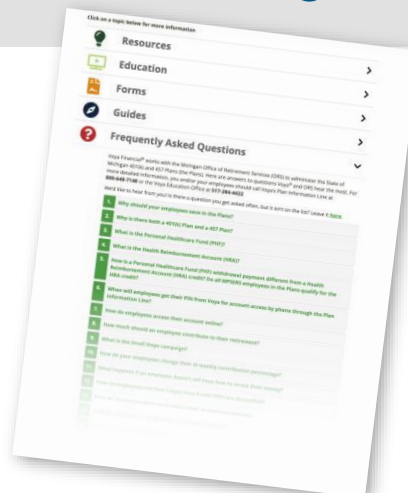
Click on a topic below for more information

Resources

Education >

Forms >

Guides >

Frequently Asked Questions

Voya Financial® works with the Michigan Office of Retirement Services (ORS) to administer the State of Michigan 401(k) and 457 Plans (the Plans). Here are answers to questions Voya® and ORS hear the most. For more detailed information, you and/or your employees should call Voya's Plan Information Line at 800-648-7588 or the Voya Education Office at 517-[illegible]-4422.

We'd like to hear from you! Is there a question you get asked often, but it isn't on the list? Leave it here.

1. Why should your employees save in the Plans?

2. Why is there both a 401(k) Plan and a 457 Plan?

3. What is the Personal Healthcare Fund (PHF)?

4. What is the Health Reimbursement Account (HRA)?

5. How is a Personal Healthcare Fund (PHF) withdrawal payment different from a Health Reimbursement Account (HRA) credit? Do all MPSERS employees in the Plans qualify for the HRA credit?

6. When will employees get their PIN from Voya for account access by phone through the Plan Information Line?

7. How do employees access their account online?

8. How much should an employee contribute to their retirement?

9. What is the Small Steps campaign?

10. How do your employees change their bi-weekly contribution percentage?

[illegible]

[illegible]

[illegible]